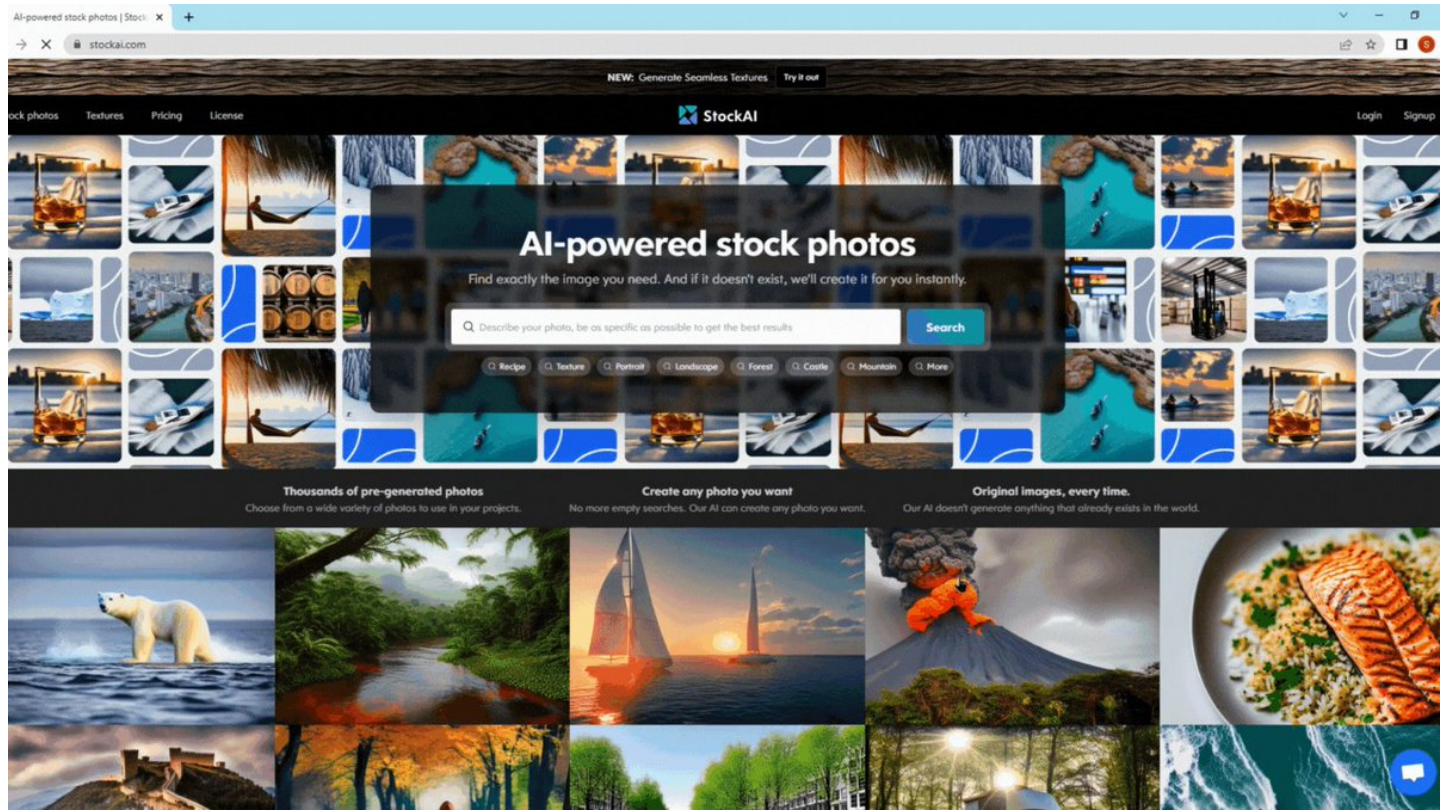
AI-powered stock photos | Stock

stockai.com

NEW: Generate Seamless Textures Try it out

ock photos Textures Pricing License

StockAI

Login Signup

AI-powered stock photos

Find exactly the image you need. And if it doesn't exist, we'll create it for you instantly.

Describe your photo, be as specific as possible to get the best results

Search

Recipe Texture Portrait Landscape Forest Castle Mountain More

Thousands of pre-generated photos
Choose from a wide variety of photos to use in your projects.

Create any photo you want
No more empty searches. Our AI can create any photo you want.

Original images, every time.
Our AI doesn't generate anything that already exists in the world.